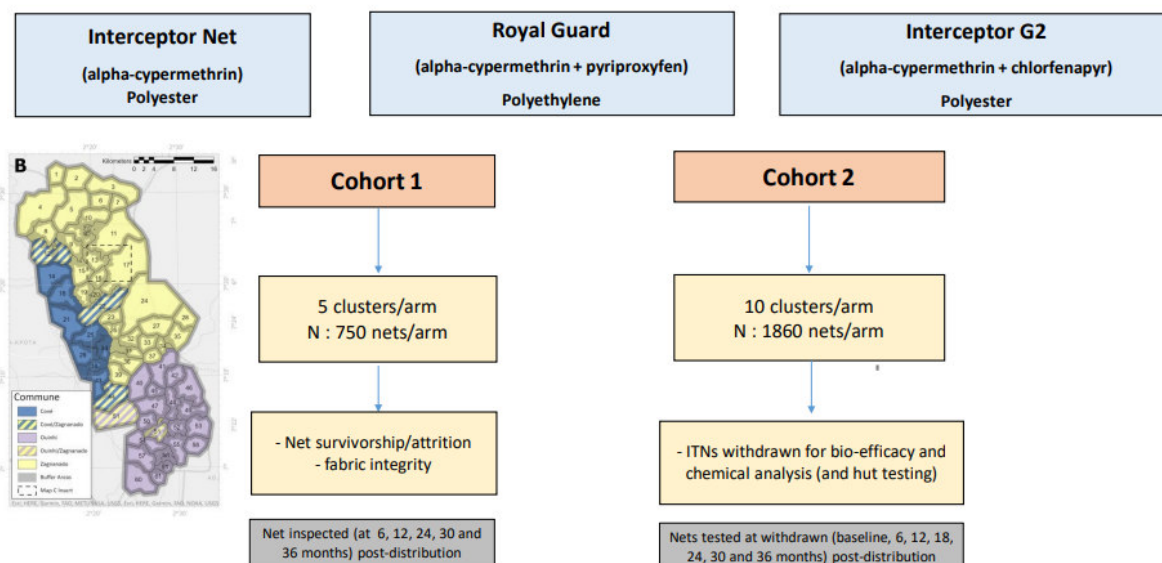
Interceptor Net
(alpha-cypermethrin)
Polyester

Royal Guard
(alpha-cypermethrin + pyriproxyfen)
Polyethylene

Interceptor G2
(alpha-cypermethrin + chlorfenapyr)
Polyester

B

Kilometers
0 2 4 6 12 18

Commune
Covè
Covè/Zagnanado
Ouinhi
Ouinhi/Zagnanado
Zagnanado
Buffer Areas
Map C Insert

Cohort 1

5 clusters/arm
N : 750 nets/arm

- Net survivorship/attrition
- fabric integrity

Net inspected (at 6, 12, 24, 30 and 36 months) post-distribution

Cohort 2

10 clusters/arm
N : 1860 nets/arm

- ITNs withdrawn for bio-efficacy and chemical analysis (and hut testing)

Nets tested at withdrawn (baseline, 6, 12, 18, 24, 30 and 36 months) post-distribution